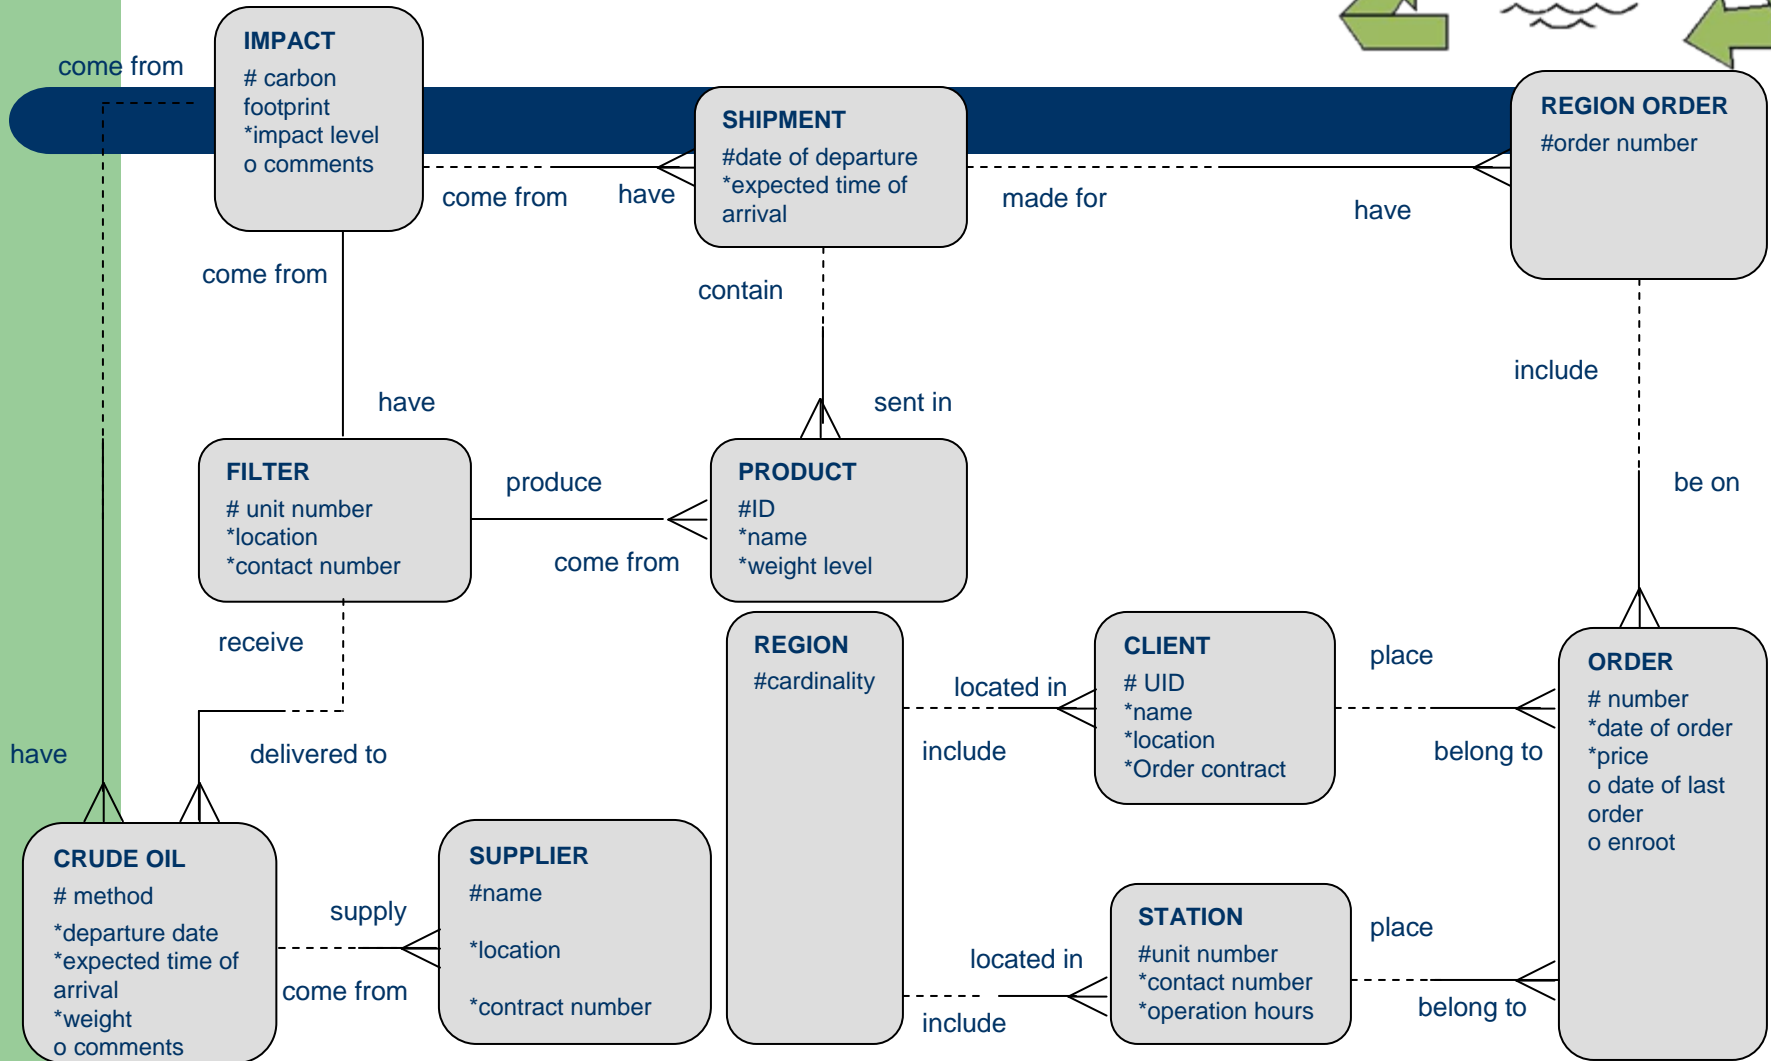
IMPACT
# carbon footprint
*impact level
o comments

come from

SHIPMENT
#date of departure
*expected time of arrival

REGION ORDER
#order number

come from
have
made for
have

come from
contain

include

have
sent in

FILTER
# unit number
*location
*contact number

produce

PRODUCT
#ID
*name
*weight level

be on

come from

receive

REGION
#cardinality

CLIENT
# UID
*name
*location
*Order contract

place

ORDER
# number
*date of order
*price
o date of last order
o enroot

located in
include
belong to

have
delivered to

CRUDE OIL
# method
*departure date
*expected time of arrival
*weight
o comments

supply
come from

SUPPLIER
#name
*location
*contract number

STATION
#unit number
*contact number
*operation hours

located in
include
place
belong to